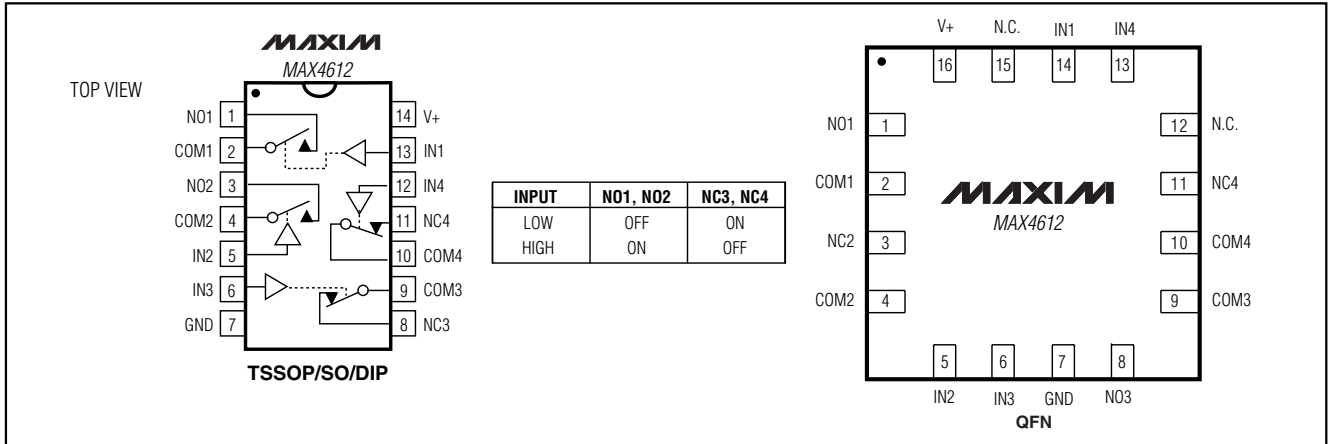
TOP VIEW

MAXIM
MAX4612

NO1 1
COM1 2
NO2 3
COM2 4
IN2 5
IN3 6
GND 7

14 V+
13 IN1
12 IN4
11 NC4
10 COM4
9 COM3
8 NC3

TSSOP/SO/DIP

| INPUT | NO1, NO2 | NC3, NC4 |
|---|---|---|
| LOW | OFF | ON |
| HIGH | ON | OFF |

V+ N.C. IN1 IN4
16 15 14 13

NO1 1
COM1 2
NC2 3
COM2 4

12 N.C.
11 NC4
10 COM4
9 COM3

MAXIM
MAX4612

5 6 7 8
IN2 IN3 GND NO3

QFN